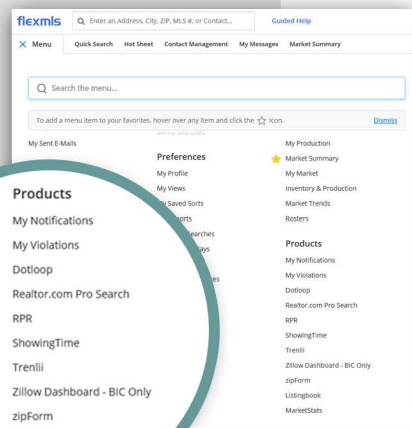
flexmls
Enter an Address, City, ZIP, MLS #, or Contact...
Guided Help

Menu
Quick Search
Hot Sheet
Contact Management
My Messages
Market Summary

Search the menu...

To add a menu item to your favorites, hover over any item and click the ☆ icon.
Dismiss

My Sent E-Mails

Preferences
My Profile
My Views
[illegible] Saved Sorts
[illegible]ports
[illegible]earches
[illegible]ays
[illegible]es

My Production
Market Summary
My Market
Inventory & Production
Market Trends
Rosters

Products
My Notifications
My Violations
Dotloop
Realtor.com Pro Search
RPR
ShowingTime
Trenlii
Zillow Dashboard - BIC Only
zipForm
Listingbook
MarketStats

Products
My Notifications
My Violations
Dotloop
Realtor.com Pro Search
RPR
ShowingTime
Trenlii
Zillow Dashboard - BIC Only
zipForm